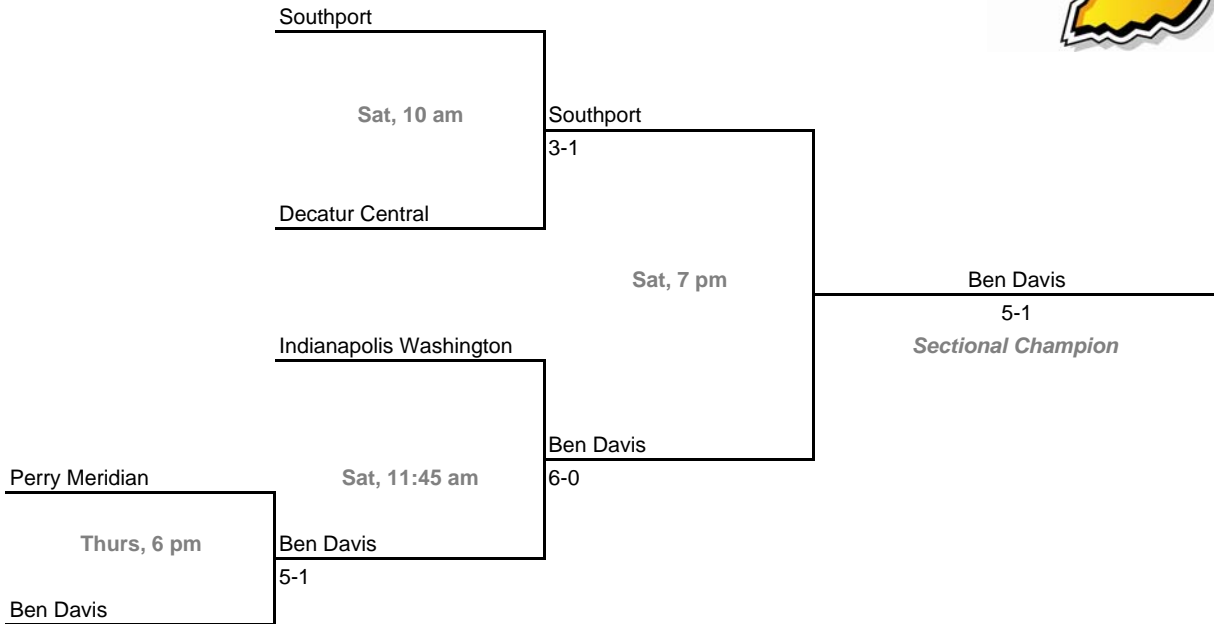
Southport

Sat, 10 am

Southport
3-1

Decatur Central

Sat, 7 pm

Ben Davis
5-1
Sectional Champion

Indianapolis Washington

Ben Davis
6-0

Perry Meridian

Sat, 11:45 am

Thurs, 6 pm

Ben Davis
5-1

Ben Davis